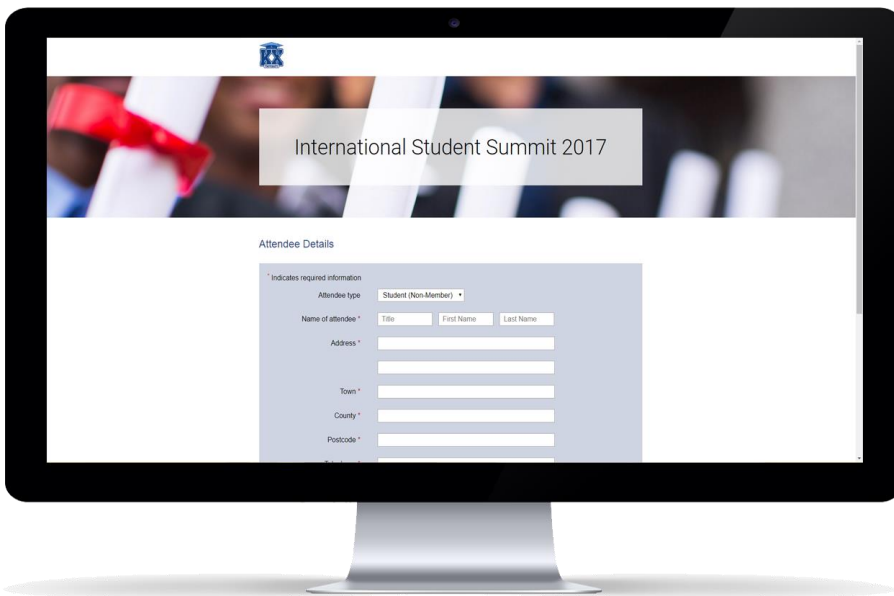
International Student Summit 2017

Attendee Details

* Indicates required information

Attendee type Student (Non-Member)

Name of attendee * Title First Name Last Name

Address *

Town *

County *

Postcode *

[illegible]